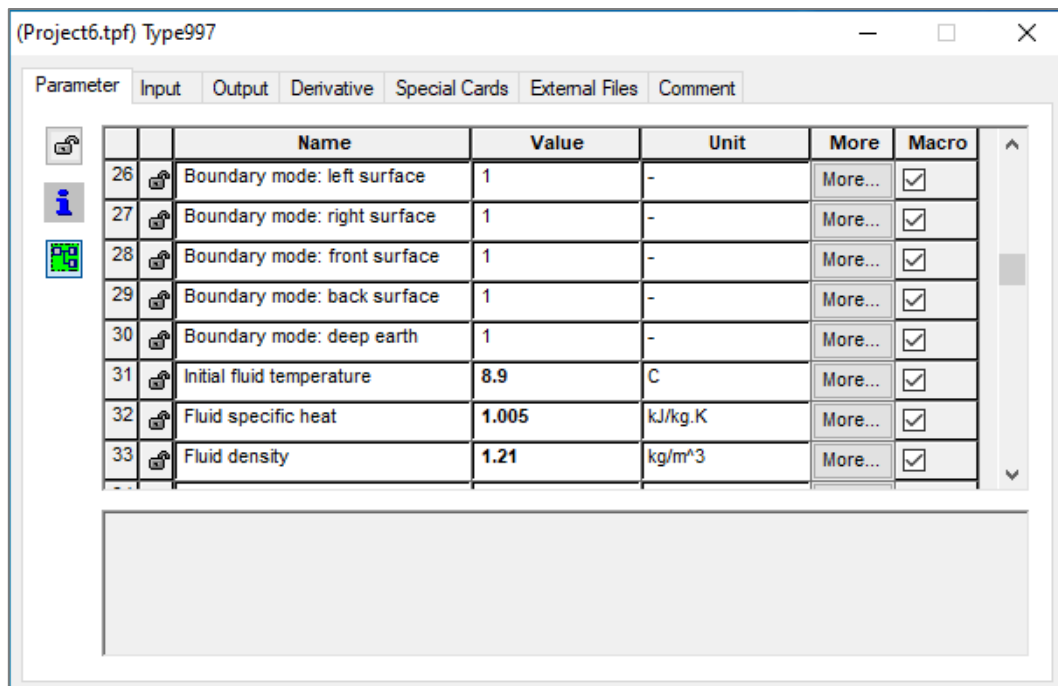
(Project6.tpf) Type997

Parameter | Input | Output | Derivative | Special Cards | External Files | Comment

| | | Name | Value | Unit | More | Macro |
|---|---|---|---|---|---|---|
| 26 | | Boundary mode: left surface | 1 | - | More... | ☑ |
| 27 | | Boundary mode: right surface | 1 | - | More... | ☑ |
| 28 | | Boundary mode: front surface | 1 | - | More... | ☑ |
| 29 | | Boundary mode: back surface | 1 | - | More... | ☑ |
| 30 | | Boundary mode: deep earth | 1 | - | More... | ☑ |
| 31 | | Initial fluid temperature | 8.9 | C | More... | ☑ |
| 32 | | Fluid specific heat | 1.005 | kJ/kg.K | More... | ☑ |
| 33 | | Fluid density | 1.21 | kg/m^3 | More... | ☑ |